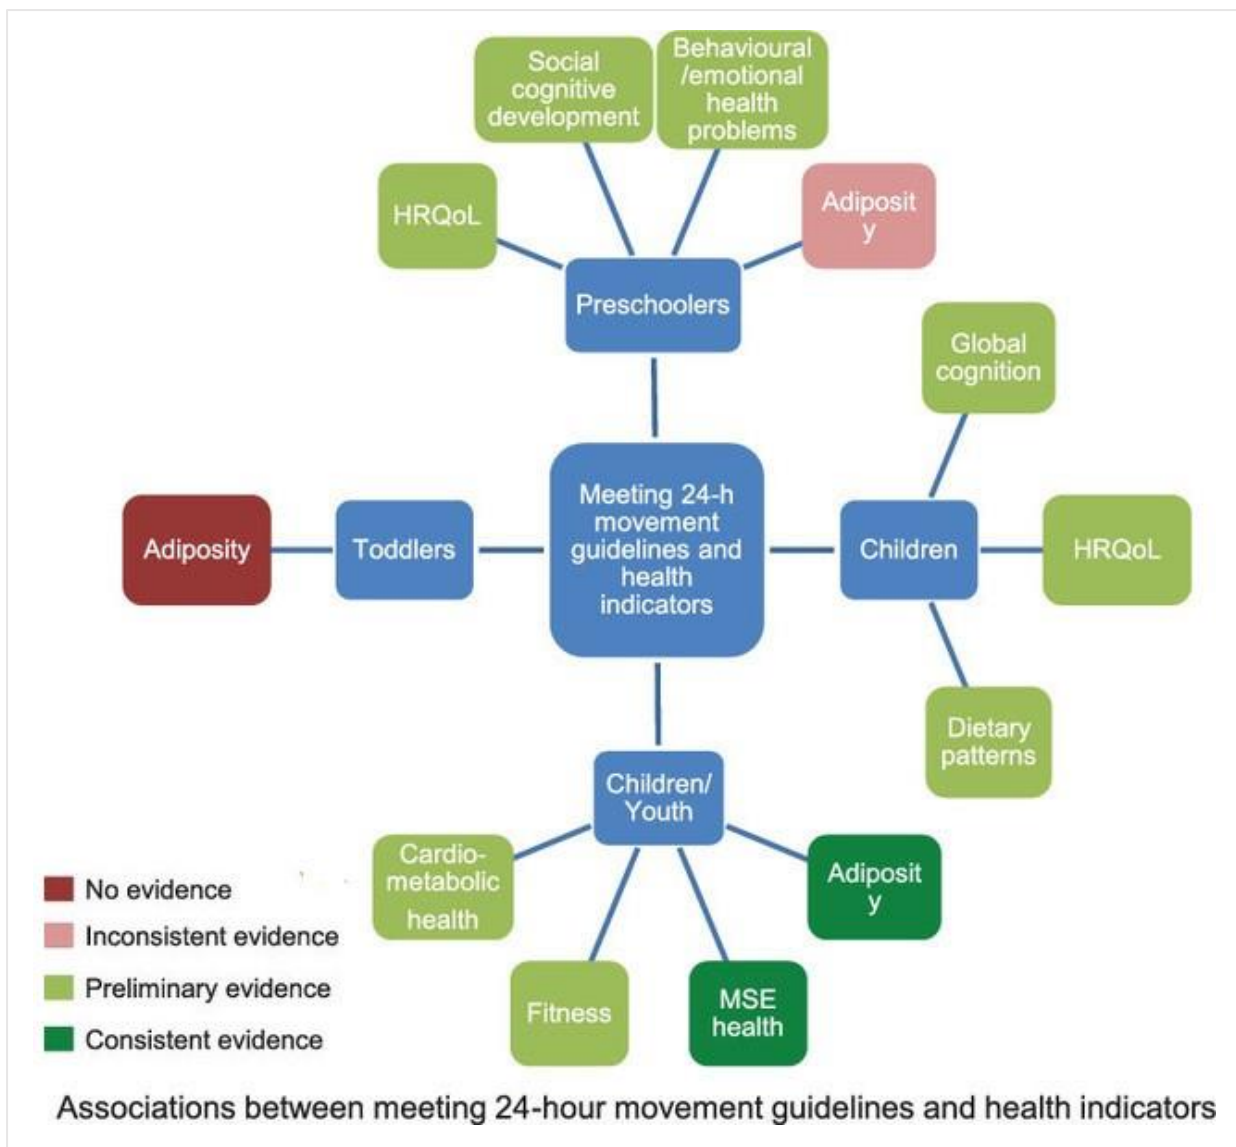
Social cognitive development

Behavioural /emotional health problems

HRQoL

Adiposit y

Preschoolers

Global cognition

Adiposity

Toddlers

Meeting 24-h movement guidelines and health indicators

Children

HRQoL

Dietary patterns

Children/ Youth

Cardio-metabolic health

Adiposit y

Fitness

MSE health

No evidence

Inconsistent evidence

Preliminary evidence

Consistent evidence

Associations between meeting 24-hour movement guidelines and health indicators